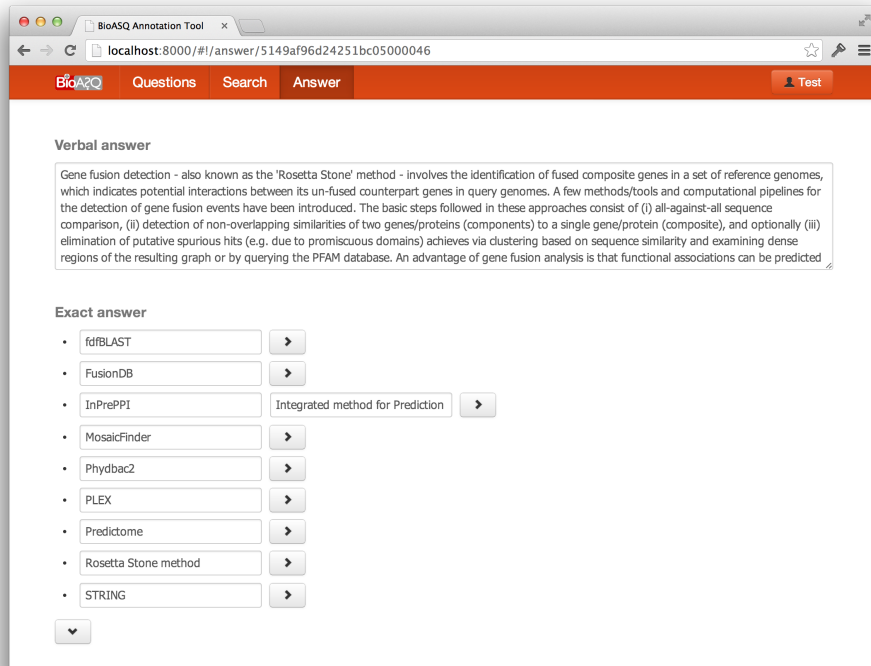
BioASQ Annotation Tool ×

localhost:8000/#!/answer/5149af96d24251bc05000046

BioASQ Questions Search Answer Test

Verbal answer

Gene fusion detection - also known as the 'Rosetta Stone' method - involves the identification of fused composite genes in a set of reference genomes, which indicates potential interactions between its un-fused counterpart genes in query genomes. A few methods/tools and computational pipelines for the detection of gene fusion events have been introduced. The basic steps followed in these approaches consist of (i) all-against-all sequence comparison, (ii) detection of non-overlapping similarities of two genes/proteins (components) to a single gene/protein (composite), and optionally (iii) elimination of putative spurious hits (e.g. due to promiscuous domains) achieves via clustering based on sequence similarity and examining dense regions of the resulting graph or by querying the PFAM database. An advantage of gene fusion analysis is that functional associations can be predicted

Exact answer

- fdfBLAST
- FusionDB
- InPrePPI Integrated method for Prediction
- MosaicFinder
- Phydbac2
- PLEX
- Predictome
- Rosetta Stone method
- STRING